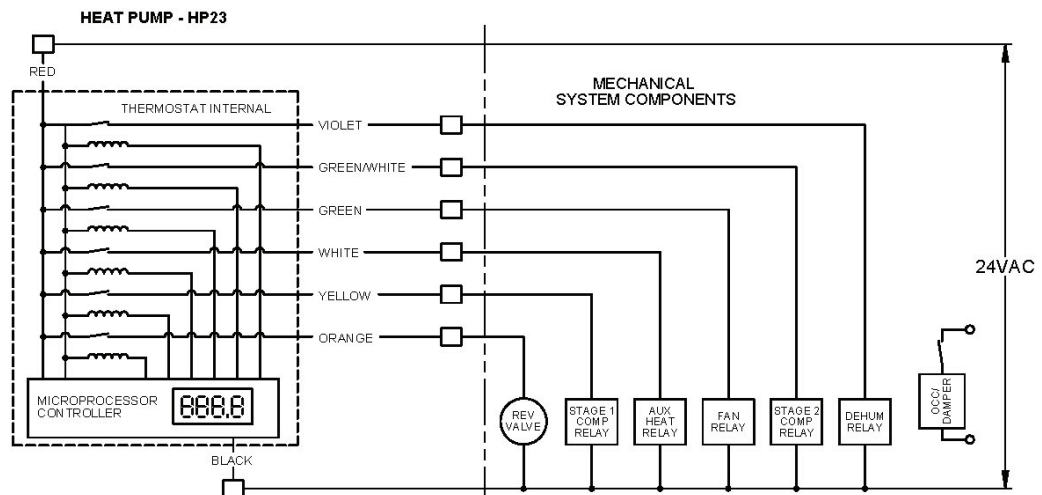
HEAT PUMP - HP23

RED

THERMOSTAT INTERNAL

MECHANICAL SYSTEM COMPONENTS

VIOLET

GREEN/WHITE

GREEN

WHITE

YELLOW

ORANGE

24VAC

MICROPROCESSOR CONTROLLER

888.8

REV VALVE

STAGE 1 COMP RELAY

AUX HEAT RELAY

FAN RELAY

STAGE 2 COMP RELAY

DEHUM RELAY

OCC/ DAMPER

BLACK